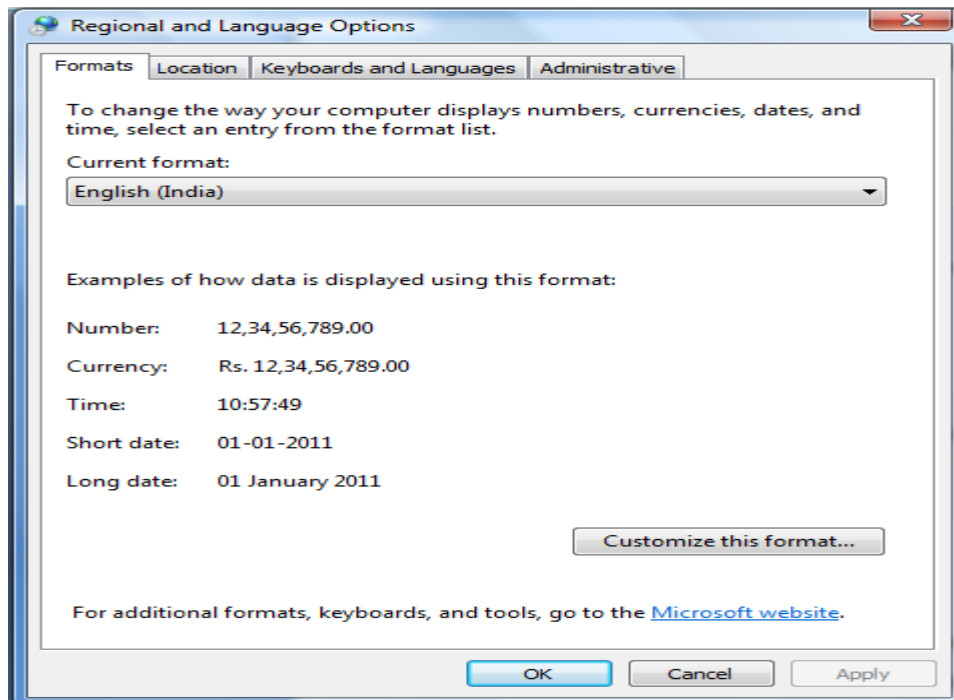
Regional and Language Options

Formats | Location | Keyboards and Languages | Administrative

To change the way your computer displays numbers, currencies, dates, and time, select an entry from the format list.

Current format:

English (India)

Examples of how data is displayed using this format:

Number: 12,34,56,789.00

Currency: Rs. 12,34,56,789.00

Time: 10:57:49

Short date: 01-01-2011

Long date: 01 January 2011

Customize this format...

For additional formats, keyboards, and tools, go to the Microsoft website.

OK | Cancel | Apply